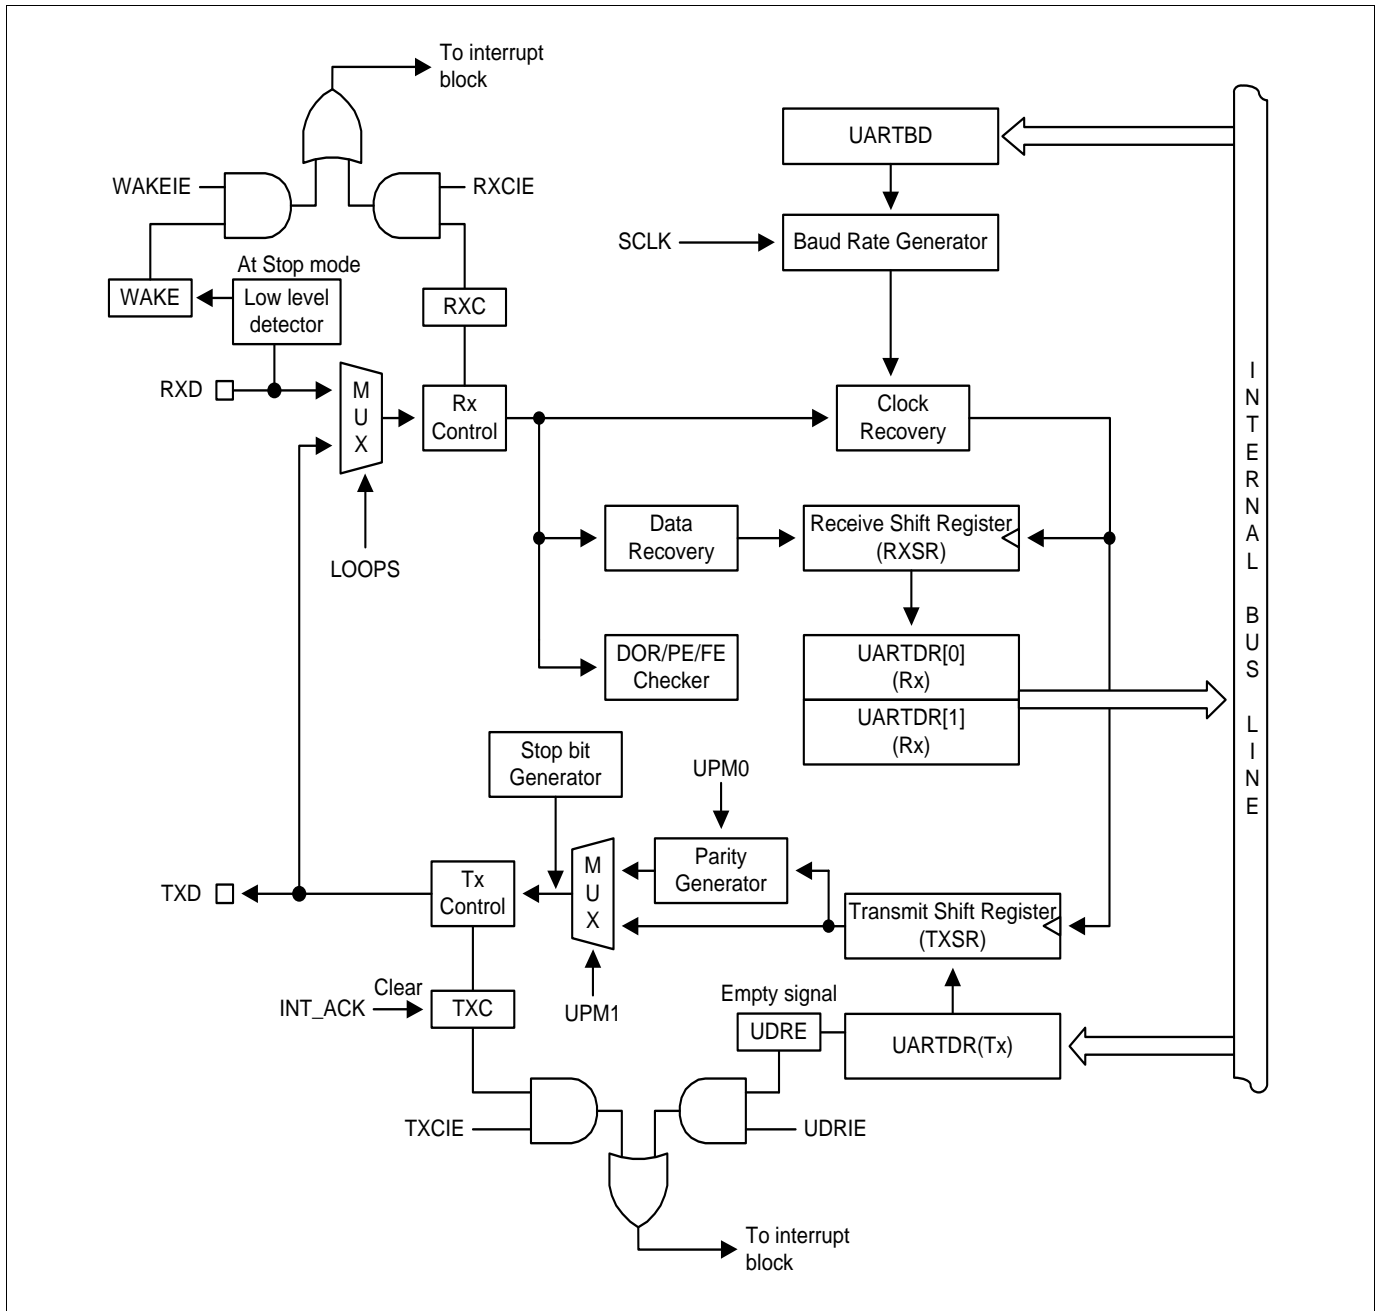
To interrupt block

UARTBD

WAKEIE

RXCIE

SCLK

Baud Rate Generator

At Stop mode

WAKE

Low level detector

RXC

RXD

M U X

Rx Control

Clock Recovery

LOOPS

Data Recovery

Receive Shift Register (RXSR)

DOR/PE/FE Checker

UARTDR[0] (Rx)

UARTDR[1] (Rx)

I N T E R N A L B U S L I N E

Stop bit Generator

UPM0

Parity Generator

TXD

Tx Control

M U X

Transmit Shift Register (TXSR)

Clear

INT_ACK

TXC

UPM1

Empty signal

UDRE

UARTDR(Tx)

TXCIE

UDRIE

To interrupt block